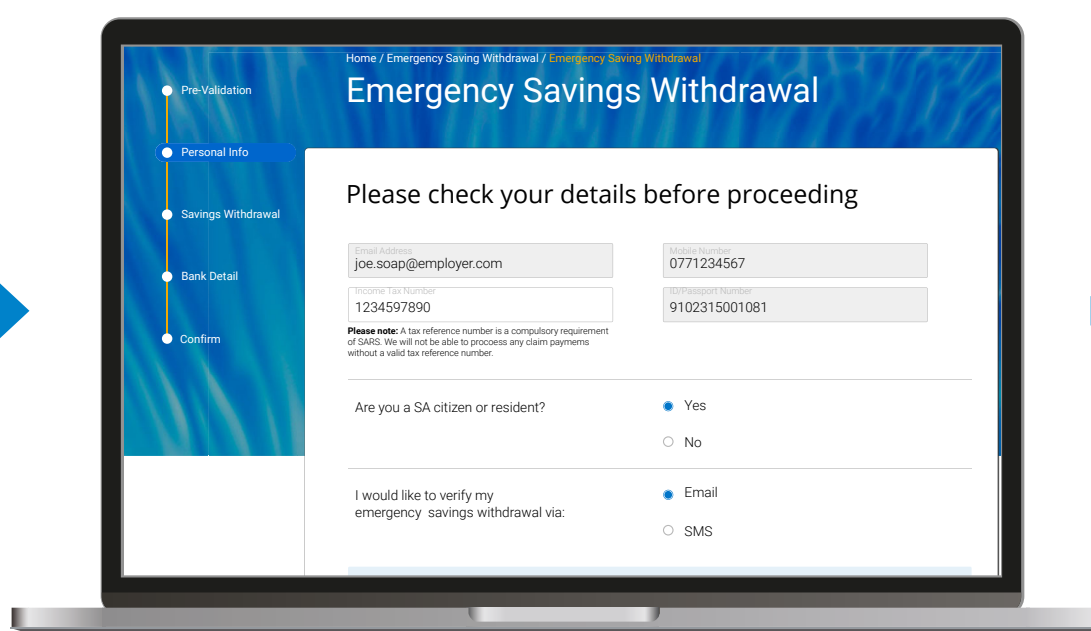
Pre-Validation

Personal Info

Savings Withdrawal

Bank Detail

Confirm

Home / Emergency Saving Withdrawal / Emergency Saving Withdrawal

Emergency Savings Withdrawal

Please check your details before proceeding

Email Address
joe.soap@employer.com

Mobile Number
0771234567

Income Tax Number
1234597890

ID/Passport Number
9102315001081

**Please note:** A tax reference number is a compulsory requirement of SARS. We will not be able to proocess any claim paymems without a valid tax reference number.

Are you a SA citizen or resident?

Yes

No

I would like to verify my emergency savings withdrawal via:

Email

SMS